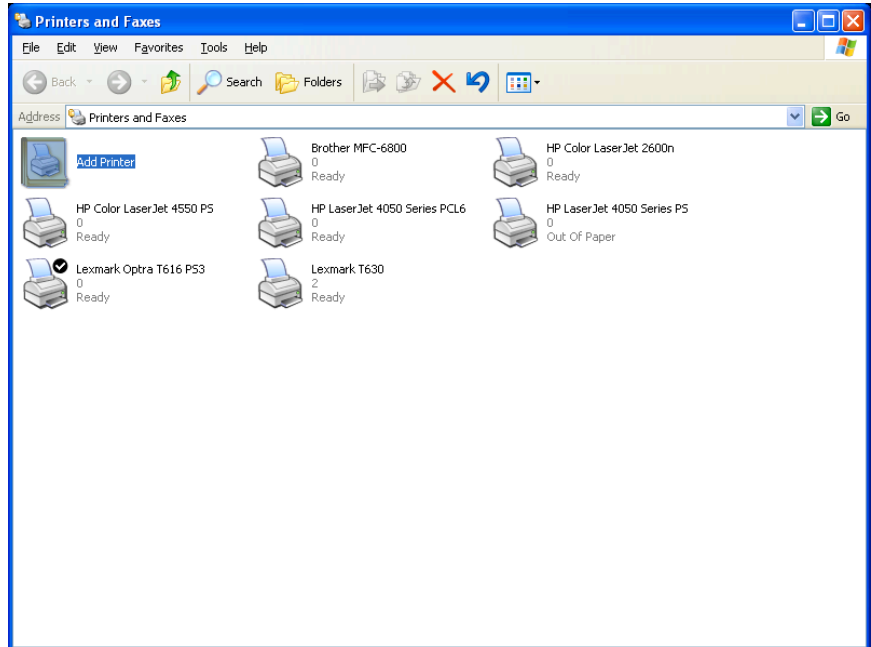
Printers and Faxes

File Edit View Favorites Tools Help

Back Search Folders

Address Printers and Faxes Go

Add Printer

Brother MFC-6800
0
Ready

HP Color LaserJet 2600n
0
Ready

HP Color LaserJet 4550 PS
0
Ready

HP LaserJet 4050 Series PCL6
0
Ready

HP LaserJet 4050 Series PS
0
Out Of Paper

Lexmark Optra T616 PS3
0
Ready

Lexmark T630
2
Ready